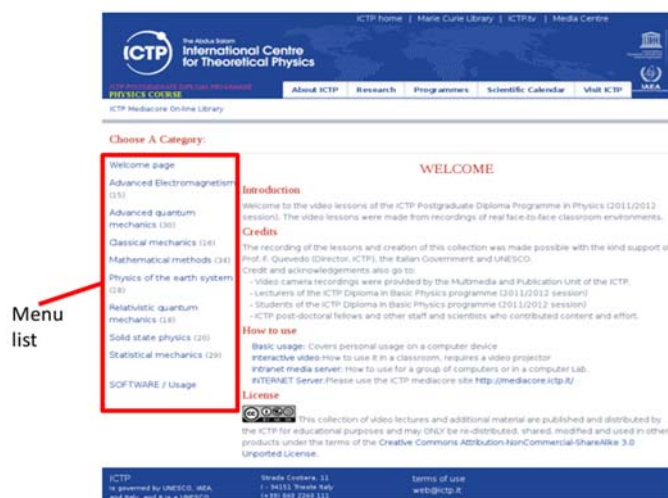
ICTP home | Marie Curie Library | ICTPtv | Media Centre

ICTP The Abdus Salam International Centre for Theoretical Physics

ICTP POSTGRADUATE DIPLOMA PROGRAMME PHYSICS COURSE

About ICTP | Research | Programmes | Scientific Calendar | Visit ICTP

IAEA

ICTP Mediacore On-line Library

Choose A Category:

Welcome page
Advanced Electromagnetism (15)
Advanced quantum mechanics (30)
Classical mechanics (16)
Mathematical methods (34)
Physics of the earth system (18)
Relativistic quantum mechanics (18)
Solid state physics (20)
Statistical mechanics (25)
SOFTWARE / Usage

Menu list

WELCOME

Introduction

Welcome to the video lessons of the ICTP Postgraduate Diploma Programme in Physics (2011/2012 session). The video lessons were made from recordings of real face-to-face classroom environments.

Credits

The recording of the lessons and creation of this collection was made possible with the kind support of Prof. F. Quevedo (Director, ICTP), the Italian Government and UNESCO.
Credit and acknowledgements also go to:
- Video camera recordings were provided by the Multimedia and Publication Unit of the ICTP.
- Lecturers of the ICTP Diploma in Basic Physics programme (2011/2012 session)
- Students of the ICTP Diploma in Basic Physics programme (2011/2012 session)
- ICTP post-doctoral fellows and other staff and scientists who contributed content and effort.

How to use

Basic usage: Covers personal usage on a computer device
Interactive video:How to use it in a classroom, requires a video projector
Intranet media server: How to use for a group of computers or in a computer Lab.
INTERNET Server:Please use the ICTP mediacore site http://mediacore.ictp.it/

License

This collection of video lectures and additional material are published and distributed by the ICTP for educational purposes and may ONLY be re-distributed, shared, modified and used in other products under the terms of the Creative Commons Attribution-NonCommercial-ShareAlike 3.0 Unported License.

ICTP is governed by UNESCO, IAEA, and Italy, and is a UNESCO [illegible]

Strada Costiera, 11 I - 34151 Trieste Italy (+39) 040 2240 111

terms of use
web@ictp.it